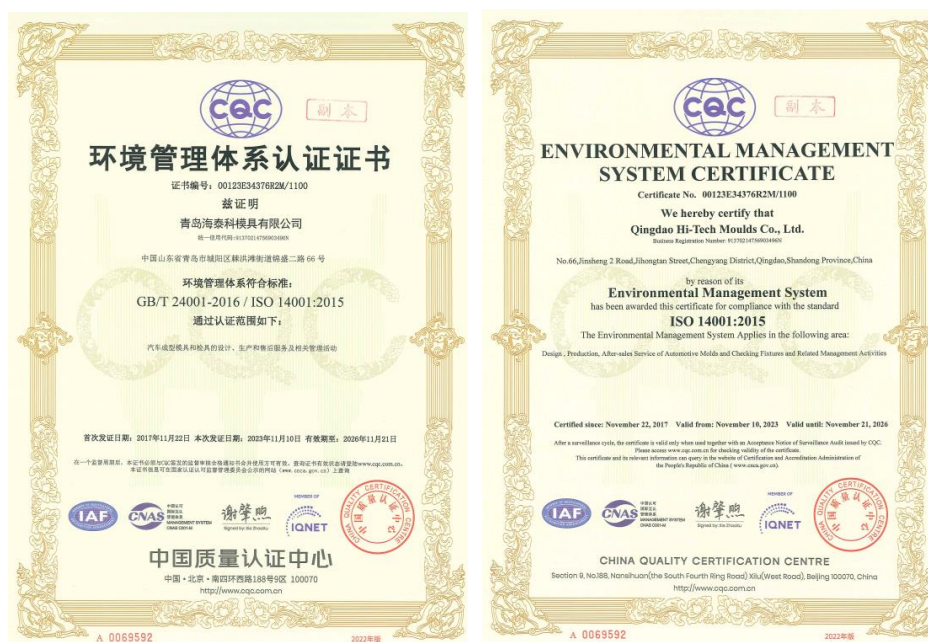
CQC
副本

环境管理体系认证证书

证书编号：00123E34376R2M/1100

兹证明

青岛海泰科模具有限公司

统一社会信用代码：913702147569034969X

中国山东省青岛市城阳区棘洪滩街道锦盛二路66号

环境管理体系符合标准：

GB/T 24001-2016 / ISO 14001:2015

通过认证范围如下：

汽车成型模具和检具的设计、生产和售后服务及相关管理活动

首次发证日期：2017年11月22日 本次发证日期：2023年11月10日 有效期至：2026年11月21日

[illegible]

IAF CNAS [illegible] 谢肇煦 IQNET

中国质量认证中心

中国·北京·南四环西路188号9区 100070

http://www.cqc.com.cn

A 0069592 2022年版

CQC
副本

ENVIRONMENTAL MANAGEMENT SYSTEM CERTIFICATE

Certificate No. 00123E34376R2M/1100

We hereby certify that

Qingdao Hi-Tech Moulds Co., Ltd.

Business Registration Number: 913702147569034969X

No.66,Jinsheng 2 Road,Jihongtan Street,Chengyang District,Qingdao,Shandong Province,China

by reason of its

Environmental Management System

has been awarded this certificate for compliance with the standard

ISO 14001:2015

The Environmental Management System Applies in the following area:

Design , Production, After-sales Service of Automotive Molds and Checking Fixtures and Related Management Activities

Certified since: November 22, 2017 Valid from: November 10, 2023 Valid until: November 21, 2026

After a surveillance cycle, the certificate is valid only when used together with an Acceptance Notice of Surveillance Audit issued by CQC. Please access www.cqc.com.cn for checking validity of the certificate. This certificate and its relevant information can query in the website of Certification and Accreditation Administration of the People's Republic of China ( www.cnca.gov.cn).

IAF CNAS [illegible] 谢肇煦 IQNET

CHINA QUALITY CERTIFICATION CENTRE

Section 9, No.188, Nansihuan(the South Fourth Ring Road) Xilu(West Road), Beijing 100070, China

http://www.cqc.com.cn

A 0069592 2022年版